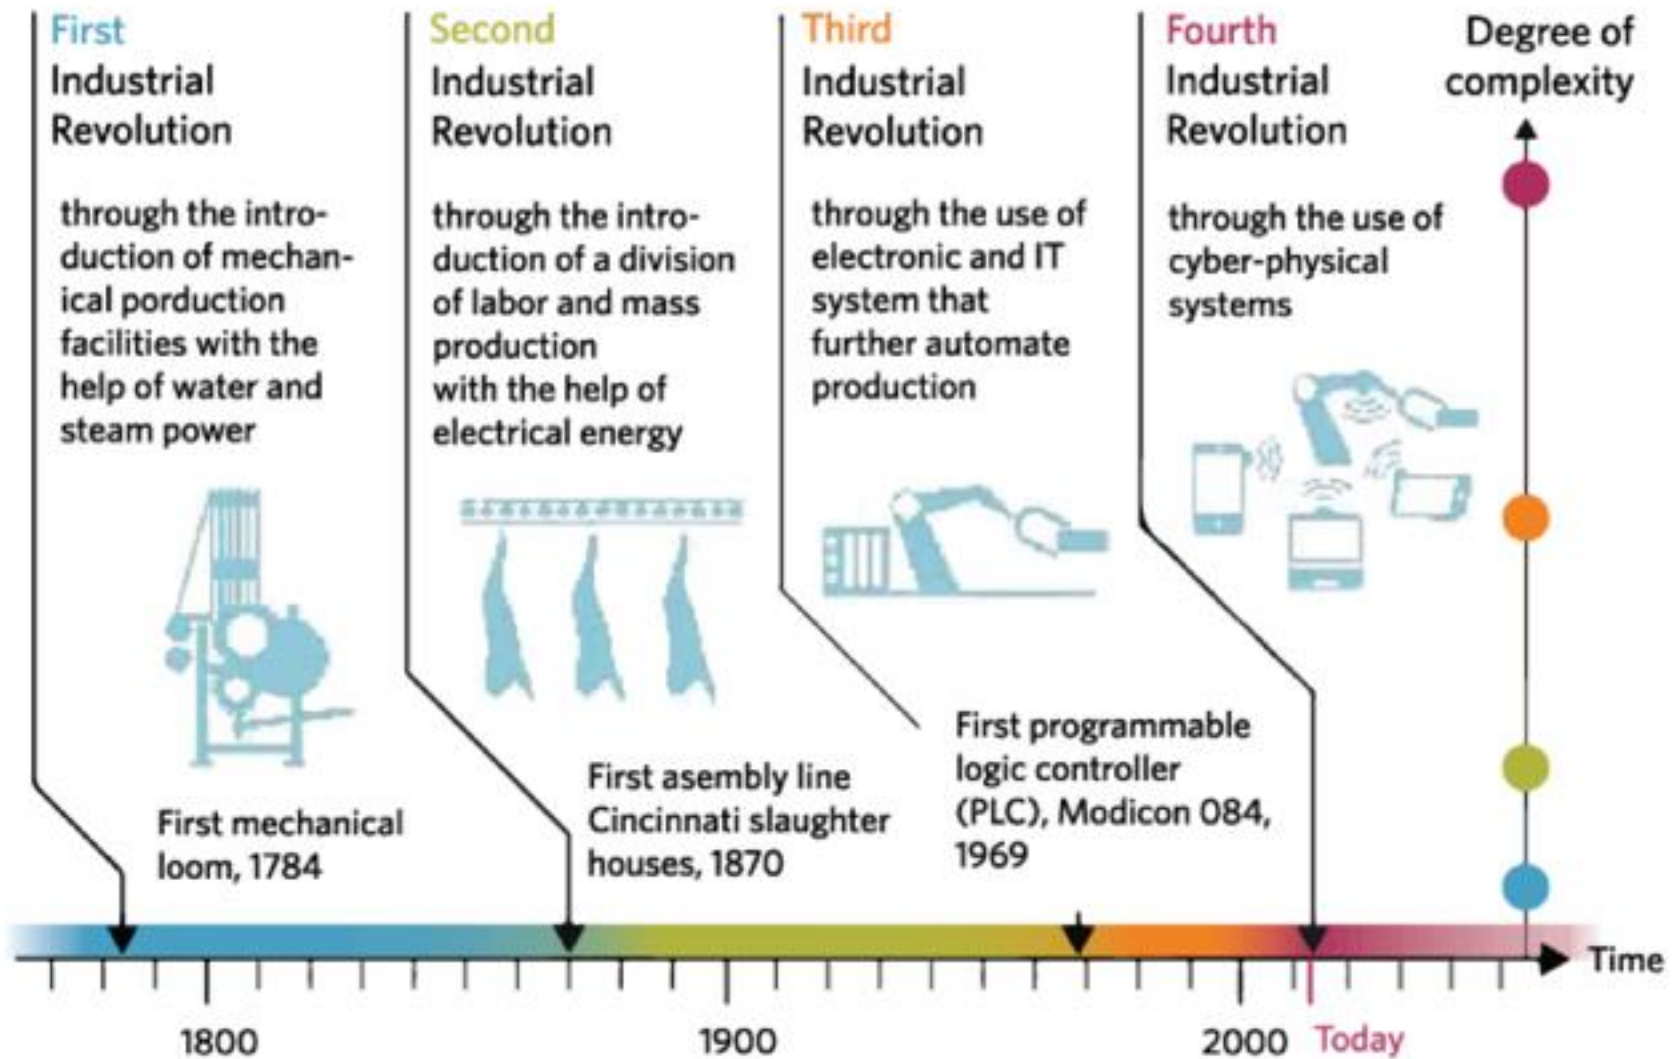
First Industrial Revolution

through the introduction of mechanical porduction facilities with the help of water and steam power

First mechanical loom, 1784

Second Industrial Revolution

through the introduction of a division of labor and mass production with the help of electrical energy

First asembly line Cincinnati slaughter houses, 1870

Third Industrial Revolution

through the use of electronic and IT system that further automate production

First programmable logic controller (PLC), Modicon 084, 1969

Fourth Industrial Revolution

through the use of cyber-physical systems

Degree of complexity

Time

1800

1900

2000

Today